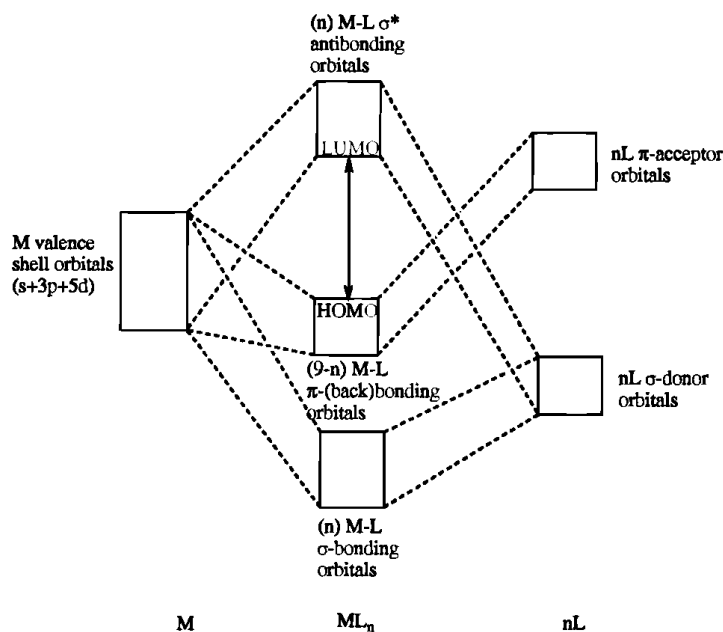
(n) M-L σ* antibonding orbitals

LUMO

nL π-acceptor orbitals

M valence shell orbitals (s+3p+5d)

HOMO

(9-n) M-L π-(back)bonding orbitals

nL σ-donor orbitals

(n) M-L σ-bonding orbitals

M

$ML_n$

nL